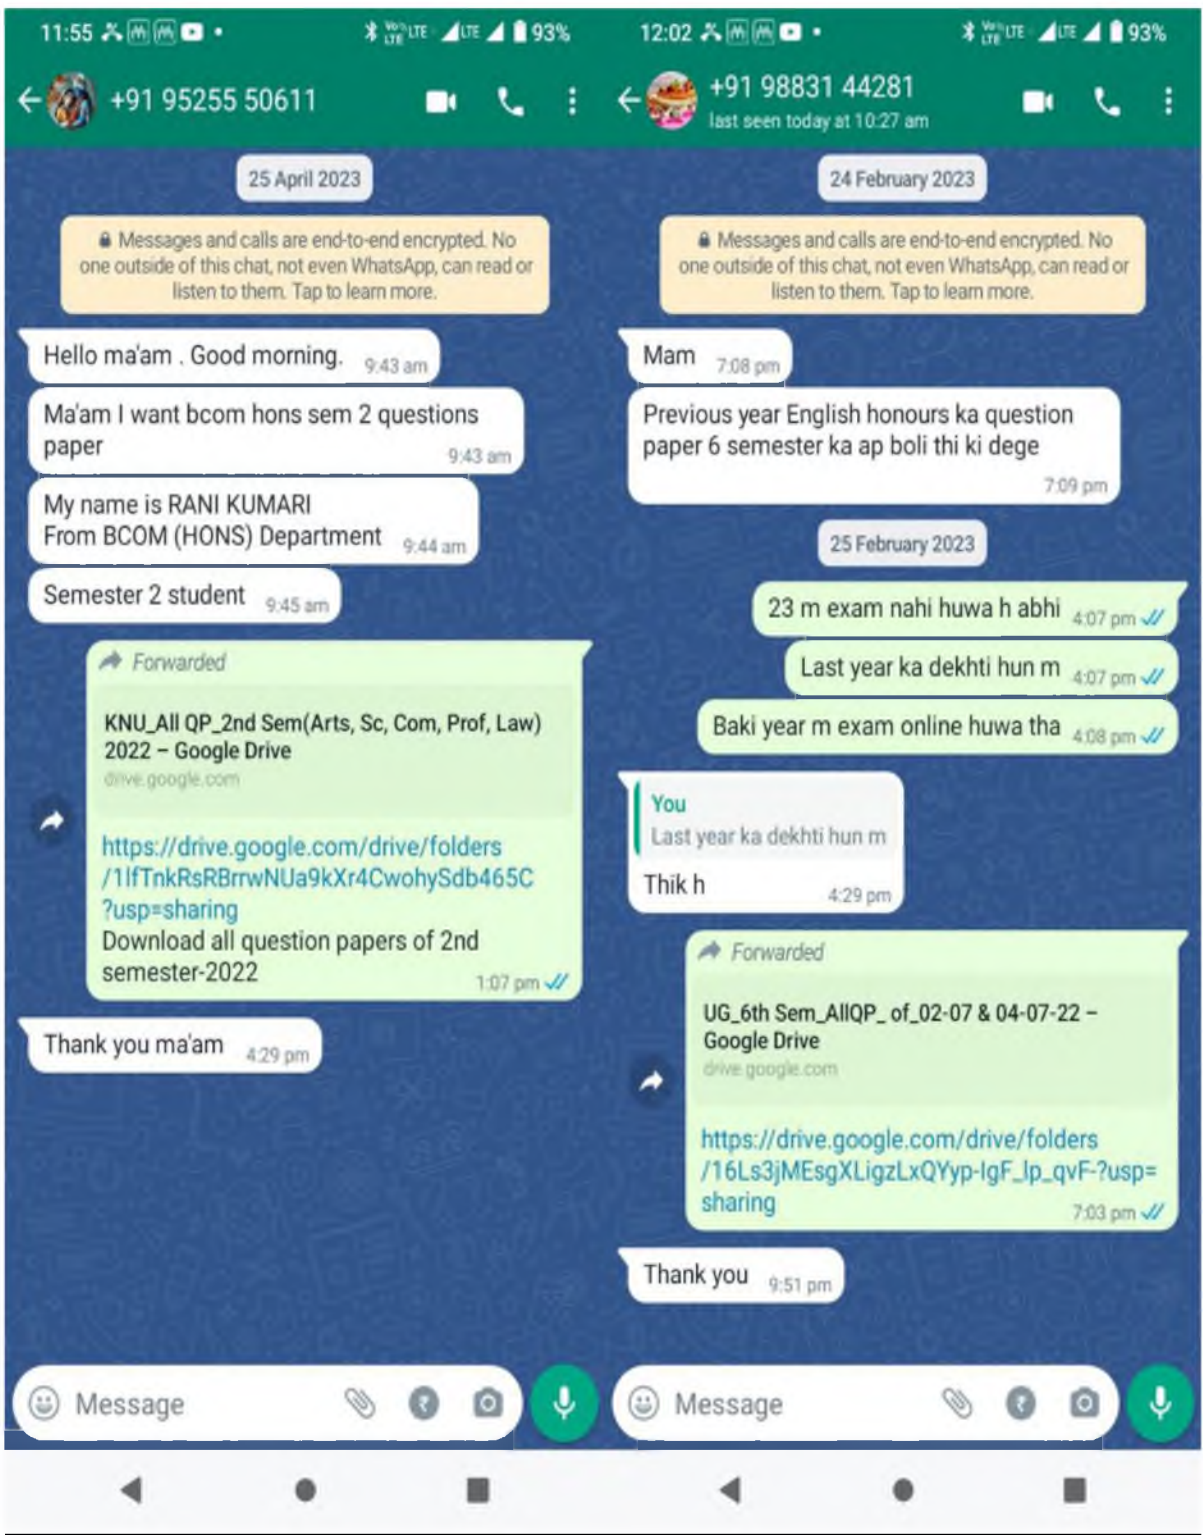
11:55 • 93%

+91 95255 50611

25 April 2023

Messages and calls are end-to-end encrypted. No one outside of this chat, not even WhatsApp, can read or listen to them. Tap to learn more.

Hello ma'am . Good morning. 9:43 am

Ma'am I want bcom hons sem 2 questions paper 9:43 am

My name is RANI KUMARI
From BCOM (HONS) Department 9:44 am

Semester 2 student 9:45 am

Forwarded

KNU_All QP_2nd Sem(Arts, Sc, Com, Prof, Law) 2022 – Google Drive
drive.google.com

https://drive.google.com/drive/folders/1IfTnkRsRBrrwNUa9kXr4CwohySdb465C?usp=sharing
Download all question papers of 2nd semester-2022 1:07 pm

Thank you ma'am 4:29 pm

Message

12:02 • 93%

+91 98831 44281
last seen today at 10:27 am

24 February 2023

Messages and calls are end-to-end encrypted. No one outside of this chat, not even WhatsApp, can read or listen to them. Tap to learn more.

Mam 7:08 pm

Previous year English honours ka question paper 6 semester ka ap boli thi ki dege 7:09 pm

25 February 2023

23 m exam nahi huwa h abhi 4:07 pm

Last year ka dekhti hun m 4:07 pm

Baki year m exam online huwa tha 4:08 pm

You
Last year ka dekhti hun m
Thik h 4:29 pm

Forwarded

UG_6th Sem_AllQP_ of_02-07 & 04-07-22 – Google Drive
drive.google.com

https://drive.google.com/drive/folders/16Ls3jMEsgXLigzLxQYyp-IgF_lp_qvF-?usp=sharing 7:03 pm

Thank you 9:51 pm

Message